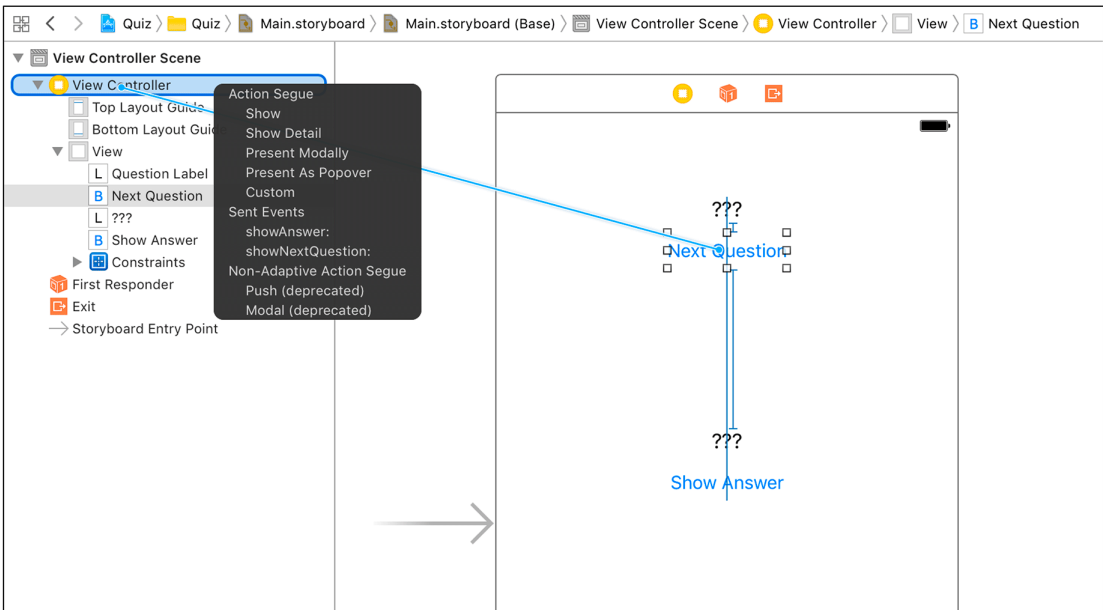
Quiz 〉 Quiz 〉 Main.storyboard 〉 Main.storyboard (Base) 〉 View Controller Scene 〉 View Controller 〉 View 〉 B Next Question

View Controller Scene
View Controller
Top Layout Guide
Bottom Layout Guide
View
L Question Label
B Next Question
L ???
B Show Answer
Constraints
First Responder
Exit
Storyboard Entry Point

Action Segue
Show
Show Detail
Present Modally
Present As Popover
Custom
Sent Events
showAnswer:
showNextQuestion:
Non-Adaptive Action Segue
Push (deprecated)
Modal (deprecated)

???
Next Question
???
Show Answer